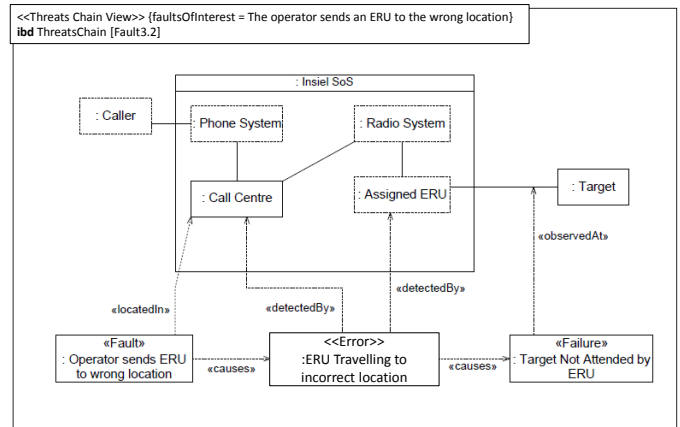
<<Threats Chain View>> {faultsOfInterest = The operator sends an ERU to the wrong location}
**ibd** ThreatsChain [Fault3.2]

: Insiel SoS

: Caller

: Phone System

: Radio System

: Call Centre

: Assigned ERU

: Target

«observedAt»

«detectedBy»

«locatedIn»

«detectedBy»

«Fault»
: Operator sends ERU to wrong location

«causes»

<<Error>>
:ERU Travelling to incorrect location

«causes»

«Failure»
: Target Not Attended by ERU